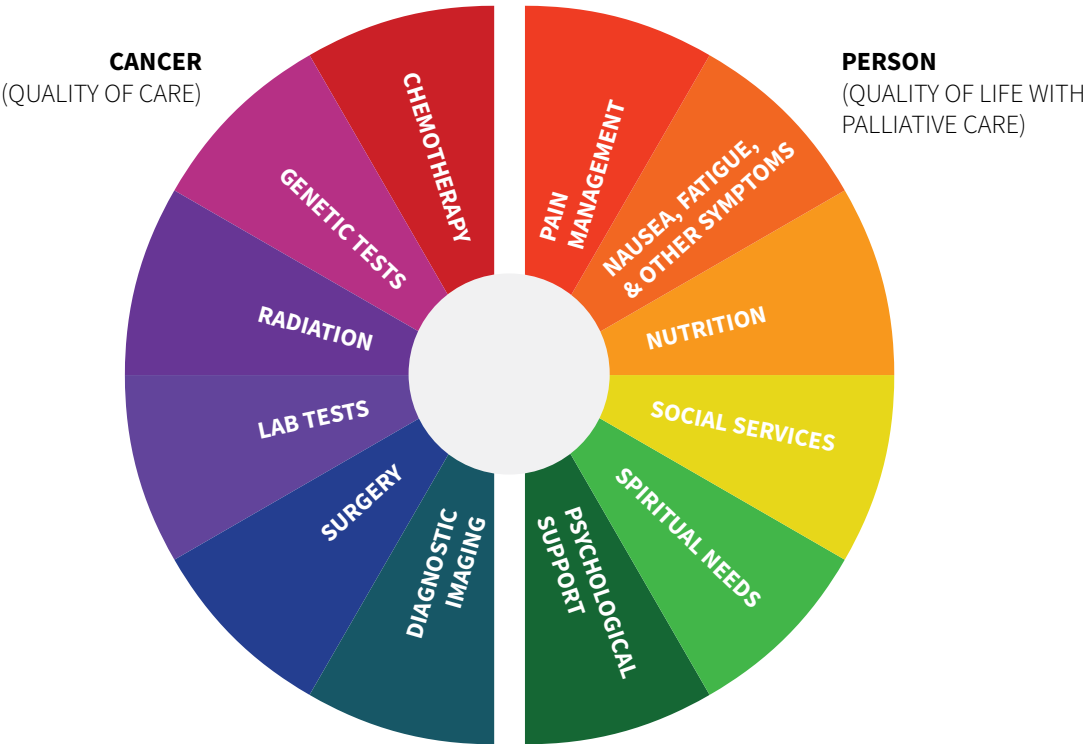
CANCER
(QUALITY OF CARE)

CHEMOTHERAPY

GENETIC TESTS

RADIATION

LAB TESTS

SURGERY

DIAGNOSTIC IMAGING

PERSON
(QUALITY OF LIFE WITH PALLIATIVE CARE)

PAIN MANAGEMENT

NAUSEA, FATIGUE, & OTHER SYMPTOMS

NUTRITION

SOCIAL SERVICES

SPIRITUAL NEEDS

PSYCHOLOGICAL SUPPORT